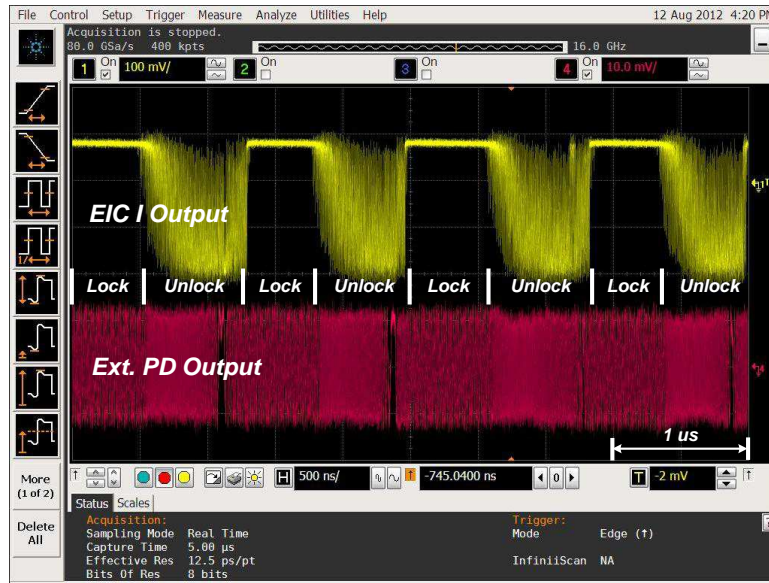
File Control Setup Trigger Measure Analyze Utilities Help

12 Aug 2012 4:20 PM

Acquisition is stopped.
80.0 GSa/s 400 kpts

16.0 GHz

1 On 100 mV/

2 On

3 On

4 On 10.0 mV/

EIC I Output

Lock Unlock Lock Unlock Lock Unlock Lock Unlock

Ext. PD Output

1 us

More (1 of 2)

Delete All

500 ns/

-745.0400 ns

0

-2 mV

Status Scales

| Acquisition: | | Trigger: | |
|---|---|---|---|
| Sampling Mode | Real Time | Mode | Edge (↑) |
| Capture Time | 5.00 μs | | |
| Effective Res | 12.5 ps/pt | InfiniiScan | NA |
| Bits Of Res | 8 bits | | |